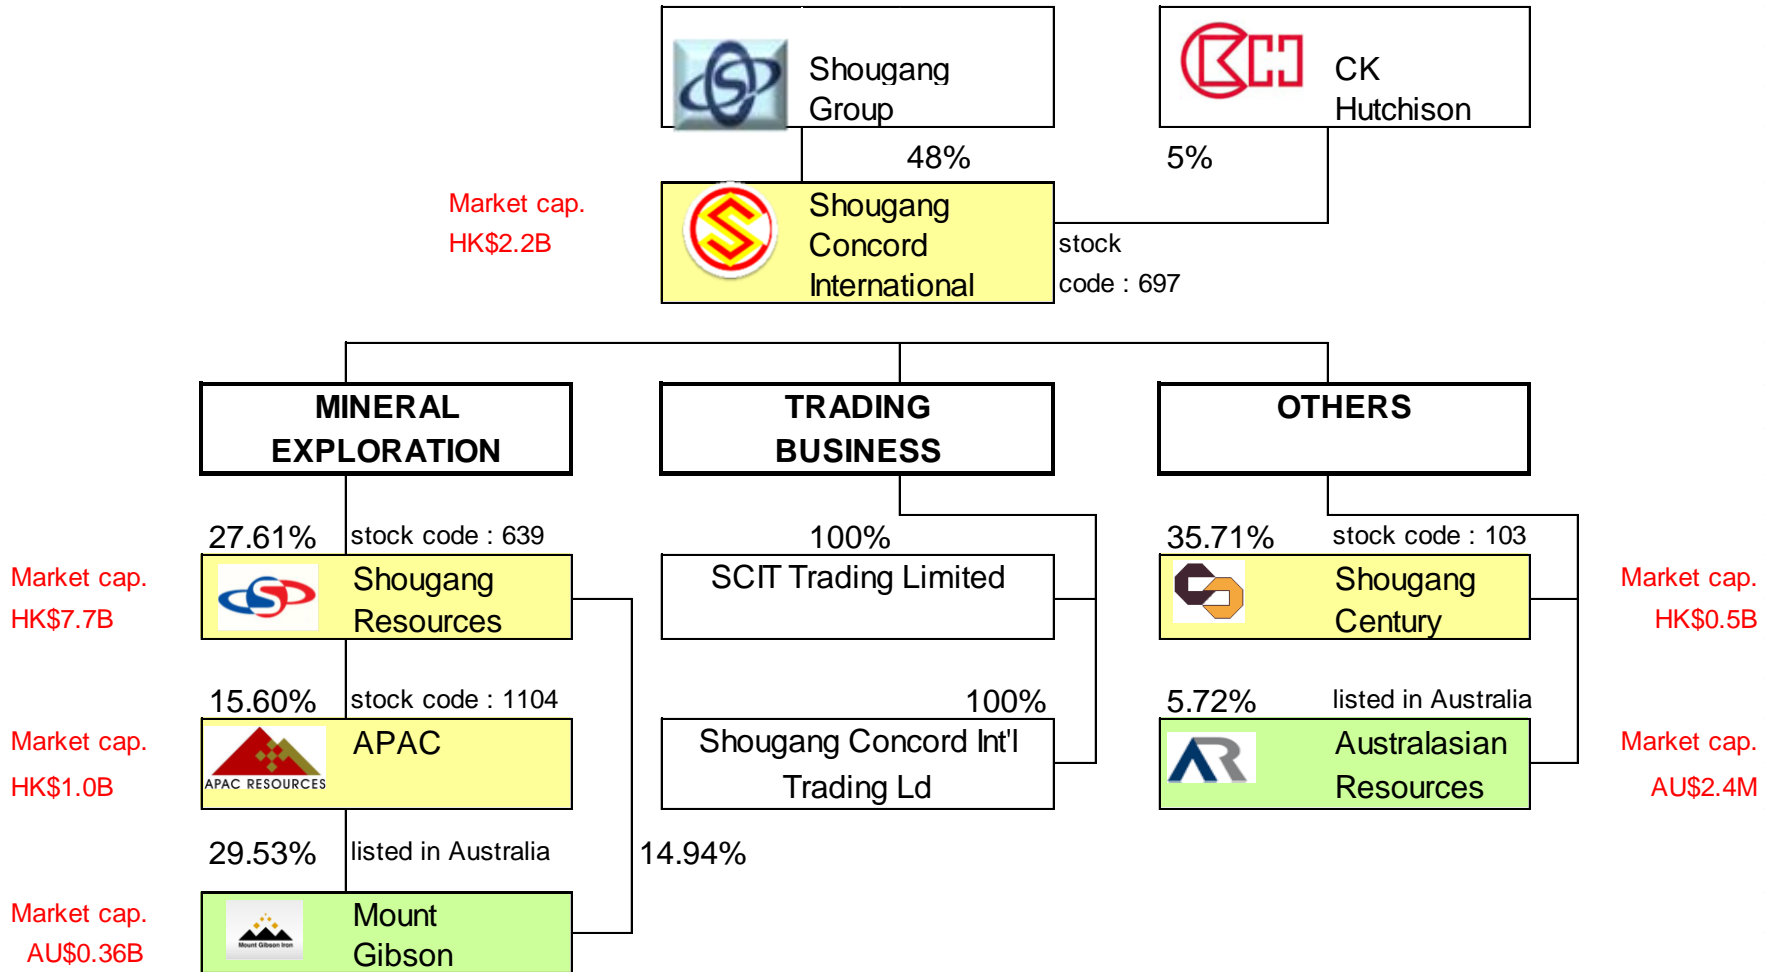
Shougang Group

CK Hutchison

48%

5%

Market cap. HK$2.2B

Shougang Concord International

stock code : 697

MINERAL EXPLORATION

TRADING BUSINESS

OTHERS

27.61%

stock code : 639

Market cap. HK$7.7B

Shougang Resources

100%

SCIT Trading Limited

35.71%

stock code : 103

Shougang Century

Market cap. HK$0.5B

15.60%

stock code : 1104

Market cap. HK$1.0B

APAC RESOURCES

APAC

100%

Shougang Concord Int'l Trading Ld

5.72%

listed in Australia

Australasian Resources

Market cap. AU$2.4M

29.53%

listed in Australia

14.94%

Market cap. AU$0.36B

Mount Gibson Iron

Mount Gibson